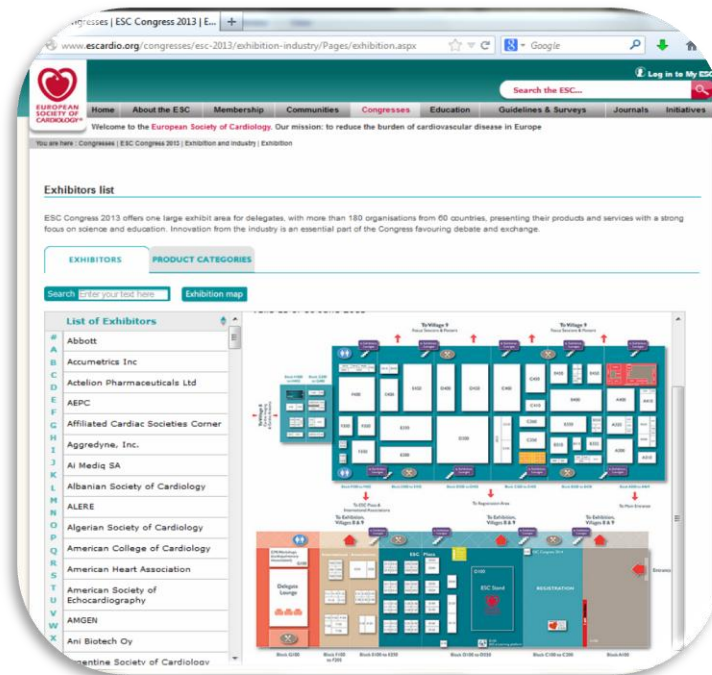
Congresses | ESC Congress 2013 | E...

www.escardio.org/congresses/esc-2013/exhibition-industry/Pages/exhibition.aspx

Google

Log in to My ESC

Search the ESC...

EUROPEAN SOCIETY OF CARDIOLOGY®

Home | About the ESC | Membership | Communities | Congresses | Education | Guidelines & Surveys | Journals | Initiatives

Welcome to the European Society of Cardiology. Our mission: to reduce the burden of cardiovascular disease in Europe

You are here : Congresses | ESC Congress 2013 | Exhibition and Industry | Exhibition

Exhibitors list

ESC Congress 2013 offers one large exhibit area for delegates, with more than 180 organisations from 60 countries, presenting their products and services with a strong focus on science and education. Innovation from the industry is an essential part of the Congress favouring debate and exchange.

EXHIBITORS | PRODUCT CATEGORIES

Search [enter your text here] Exhibition map

List of Exhibitors

#
A
B
C
D
E
F
G
H
I
J
K
L
M
N
O
P
Q
R
S
T
U
V
W
X

Abbott
Accumetrics Inc
Actelion Pharmaceuticals Ltd
AEPC
Affiliated Cardiac Societies Corner
Aggredyne, Inc.
Ai Mediq SA
Albanian Society of Cardiology
ALERE
Algerian Society of Cardiology
American College of Cardiology
American Heart Association
American Society of Echocardiography
AMGEN
Ani Biotech Oy
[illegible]entine Society of Cardiology

To Village 9
To Village 9
To ESC Plaza & International Associations
To Registration Area
To Exhibition, Villages 8 & 9
To Exhibition, Villages 8 & 9
To Main Entrance
Delegate Lounge
ESC Plaza
ESC Stand
REGISTRATION
Entrance